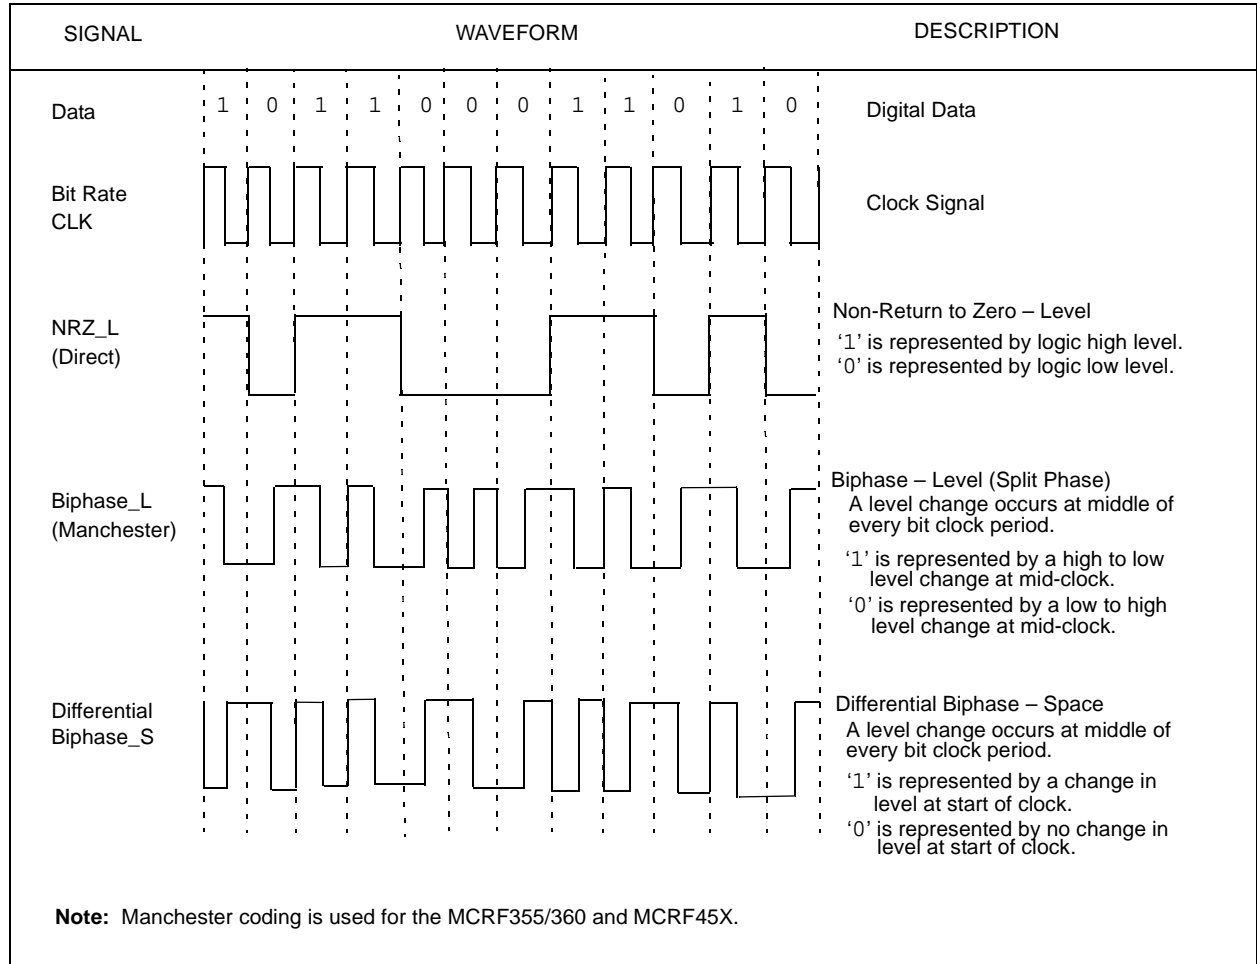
| SIGNAL | WAVEFORM | DESCRIPTION |
|---|---|---|
| Data | 1 0 1 1 0 0 0 1 1 0 1 0 | Digital Data |
| Bit Rate CLK | | Clock Signal |
| NRZ_L (Direct) | | Non-Return to Zero – Level<br>'1' is represented by logic high level.<br>'0' is represented by logic low level. |
| Biphase_L (Manchester) | | Biphase – Level (Split Phase)<br>A level change occurs at middle of every bit clock period.<br>'1' is represented by a high to low level change at mid-clock.<br>'0' is represented by a low to high level change at mid-clock. |
| Differential Biphase_S | | Differential Biphase – Space<br>A level change occurs at middle of every bit clock period.<br>'1' is represented by a change in level at start of clock.<br>'0' is represented by no change in level at start of clock. |

**Note:** Manchester coding is used for the MCRF355/360 and MCRF45X.